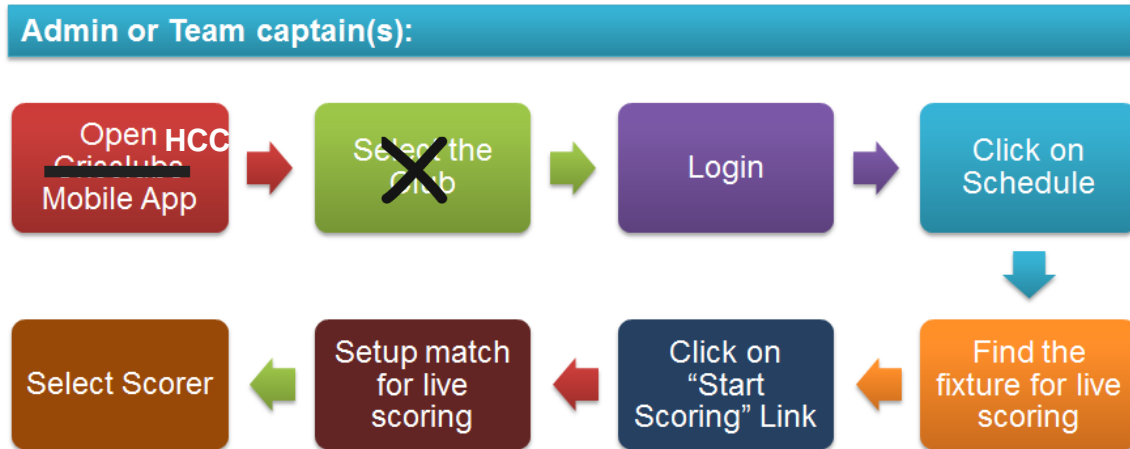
Admin or Team captain(s):

Open HCC Cricclubs Mobile App

Select the Club

Login

Click on Schedule

Find the fixture for live scoring

Click on "Start Scoring" Link

Setup match for live scoring

Select Scorer